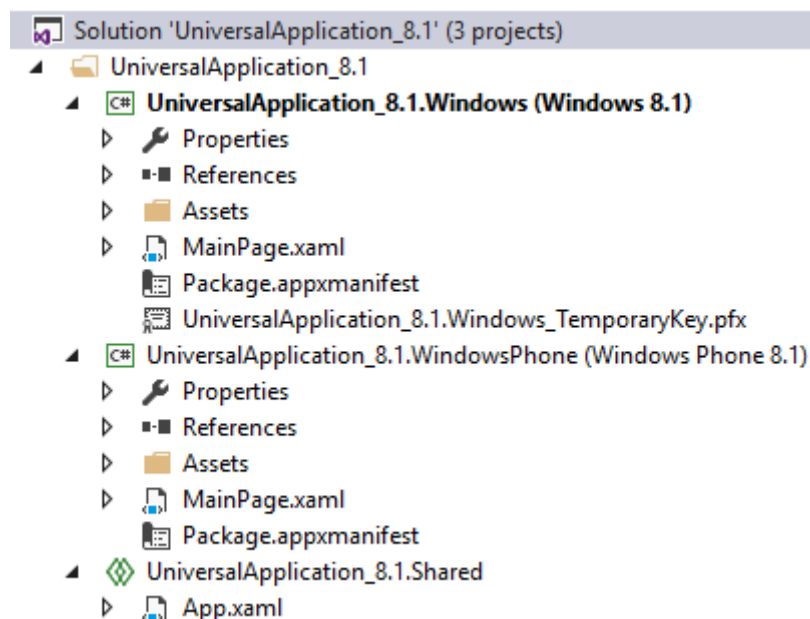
Solution 'UniversalApplication_8.1' (3 projects)
UniversalApplication_8.1
C# UniversalApplication_8.1.Windows (Windows 8.1)
Properties
References
Assets
MainPage.xaml
Package.appxmanifest
UniversalApplication_8.1.Windows_TemporaryKey.pfx
C# UniversalApplication_8.1.WindowsPhone (Windows Phone 8.1)
Properties
References
Assets
MainPage.xaml
Package.appxmanifest
UniversalApplication_8.1.Shared
App.xaml